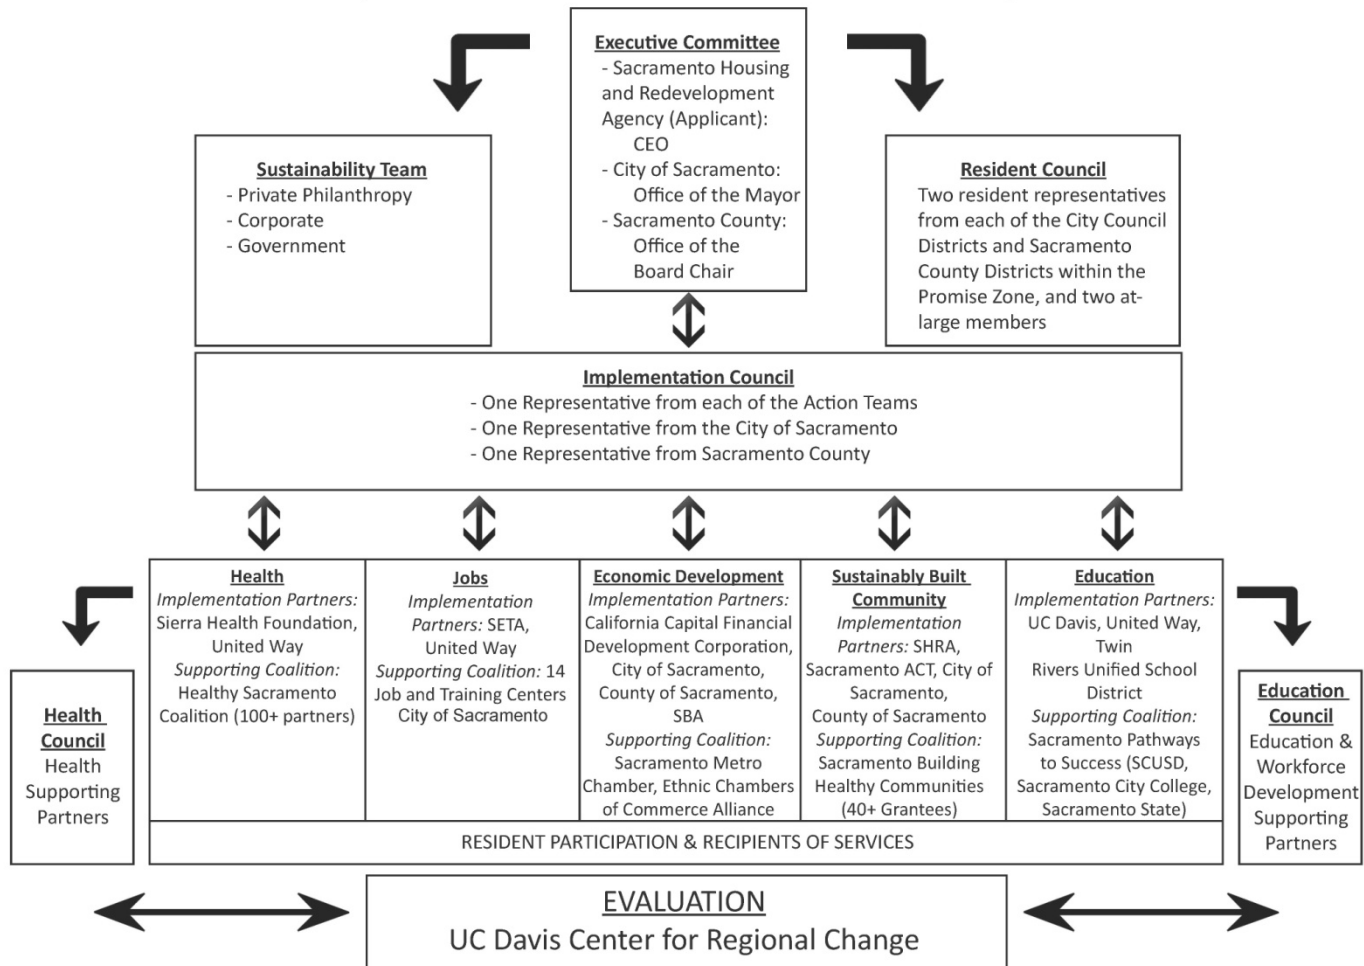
Executive Committee
- Sacramento Housing and Redevelopment Agency (Applicant): CEO
- City of Sacramento: Office of the Mayor
- Sacramento County: Office of the Board Chair

Sustainability Team
- Private Philanthropy
- Corporate
- Government

Resident Council
Two resident representatives from each of the City Council Districts and Sacramento County Districts within the Promise Zone, and two at-large members

Implementation Council
- One Representative from each of the Action Teams
- One Representative from the City of Sacramento
- One Representative from Sacramento County

Health
*Implementation Partners:* Sierra Health Foundation, United Way
*Supporting Coalition:* Healthy Sacramento Coalition (100+ partners)

Jobs
*Implementation Partners:* SETA, United Way
*Supporting Coalition:* 14 Job and Training Centers City of Sacramento

Economic Development
*Implementation Partners:* California Capital Financial Development Corporation, City of Sacramento, County of Sacramento, SBA
*Supporting Coalition:* Sacramento Metro Chamber, Ethnic Chambers of Commerce Alliance

Sustainably Built Community
*Implementation Partners:* SHRA, Sacramento ACT, City of Sacramento, County of Sacramento
*Supporting Coalition:* Sacramento Building Healthy Communities (40+ Grantees)

Education
*Implementation Partners:* UC Davis, United Way, Twin Rivers Unified School District
*Supporting Coalition:* Sacramento Pathways to Success (SCUSD, Sacramento City College, Sacramento State)

Health Council
Health Supporting Partners

Education Council
Education & Workforce Development Supporting Partners

RESIDENT PARTICIPATION & RECIPIENTS OF SERVICES

EVALUATION
UC Davis Center for Regional Change